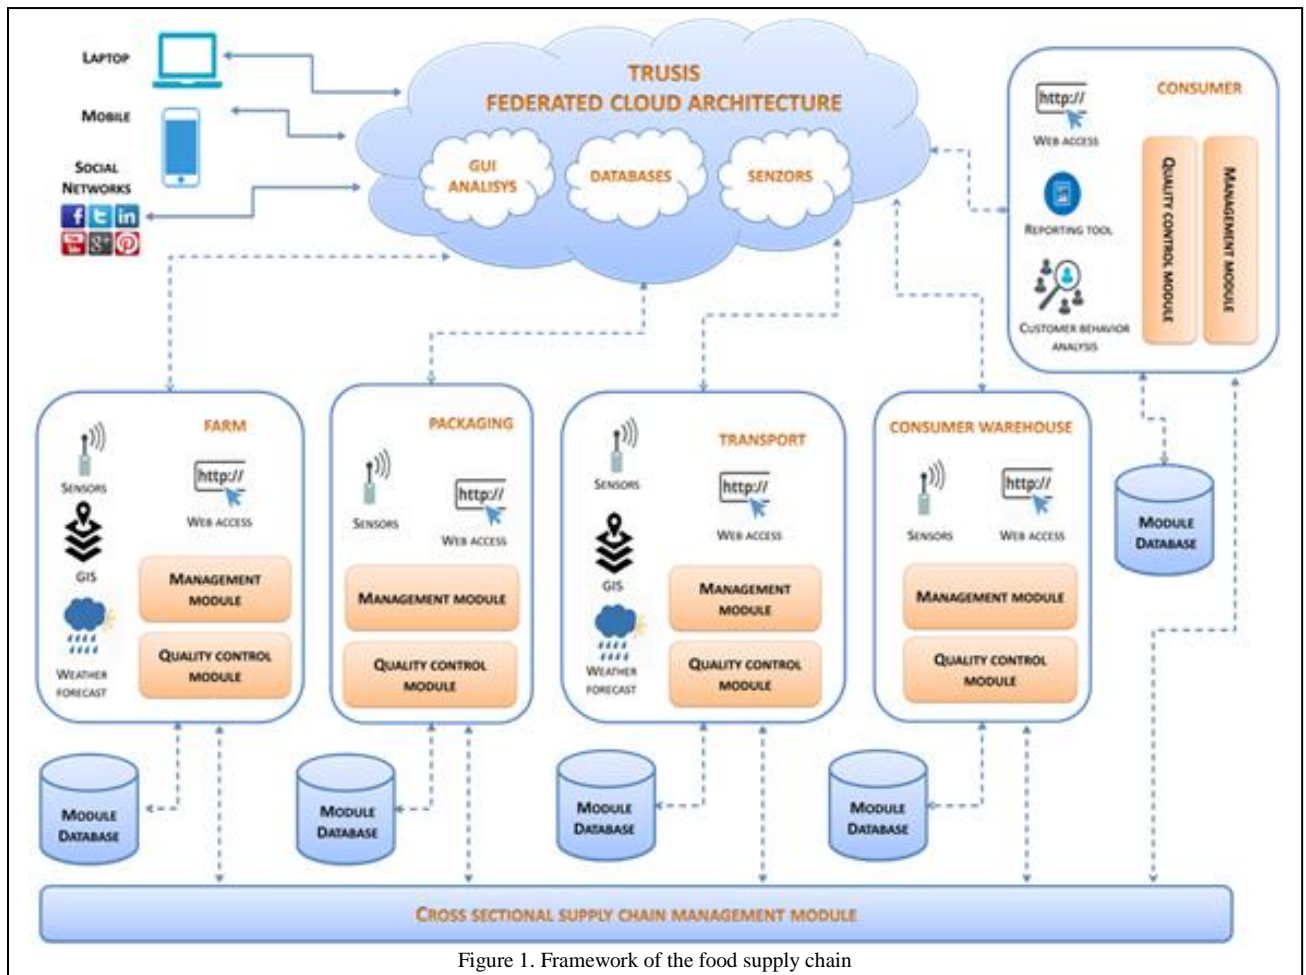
Laptop

Mobile

Social Networks

TRUSIS
FEDERATED CLOUD ARCHITECTURE

GUI ANALISYS

DATABASES

SENZORS

CONSUMER

http://
Web access

Reporting tool

Customer behavior analysis

Quality control module

Management module

Module Database

FARM

Sensors

http://
Web access

GIS

Management module

Weather forecast

Quality control module

PACKAGING

Sensors

http://
Web access

Management module

Quality control module

TRANSPORT

Sensors

http://
Web access

GIS

Management module

Weather forecast

Quality control module

CONSUMER WAREHOUSE

Sensors

http://
Web access

Management module

Quality control module

Module Database

Module Database

Module Database

Module Database

Cross sectional supply chain management module

Figure 1. Framework of the food supply chain